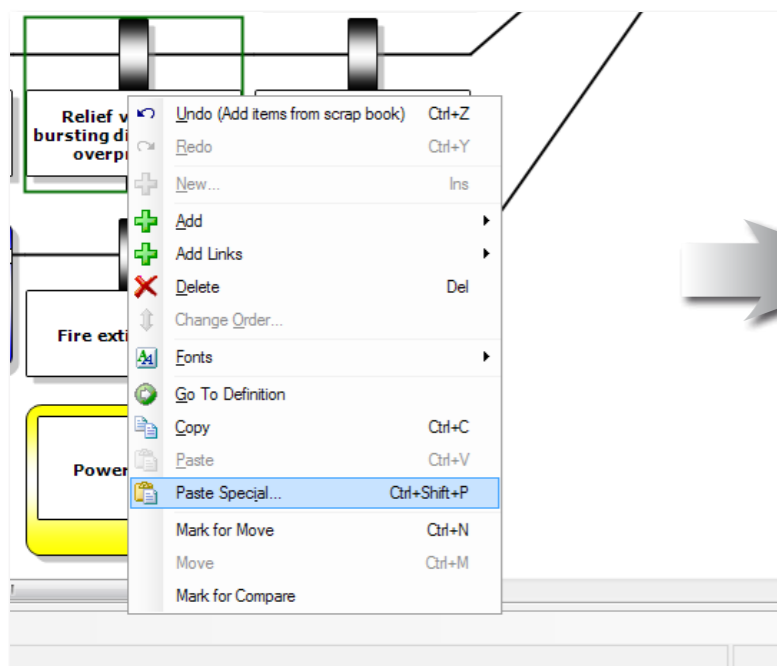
Relief v
bursting di
overpr

Fire exti

Power

Undo (Add items from scrap book) Ctrl+Z
Redo Ctrl+Y
New... Ins
Add
Add Links
Delete Del
Change Order...
Fonts
Go To Definition
Copy Ctrl+C
Paste Ctrl+V
Paste Special... Ctrl+Shift+P
Mark for Move Ctrl+N
Move Ctrl+M
Mark for Compare